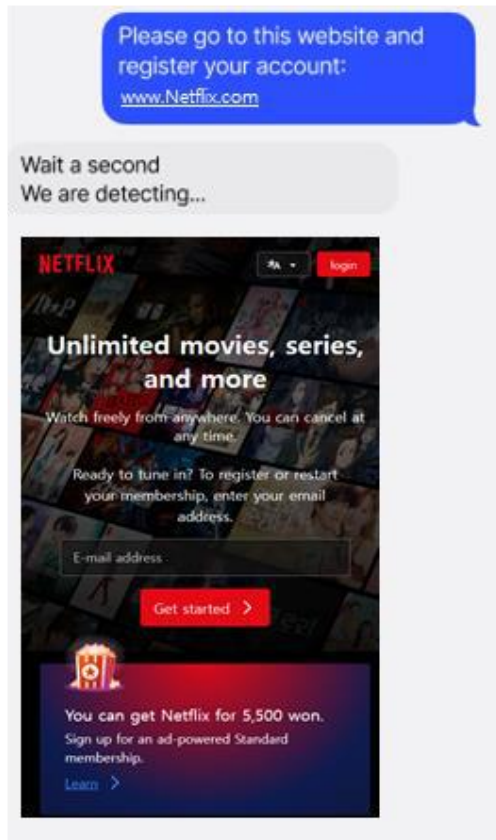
Please go to this website and register your account: www.Netflix.com

Wait a second
We are detecting...

NETFLIX

login

Unlimited movies, series, and more

Watch freely from anywhere. You can cancel at any time.

Ready to tune in? To register or restart your membership, enter your email address.

E-mail address

Get started >

You can get Netflix for 5,500 won.

Sign up for an ad-powered Standard membership.

Learn >